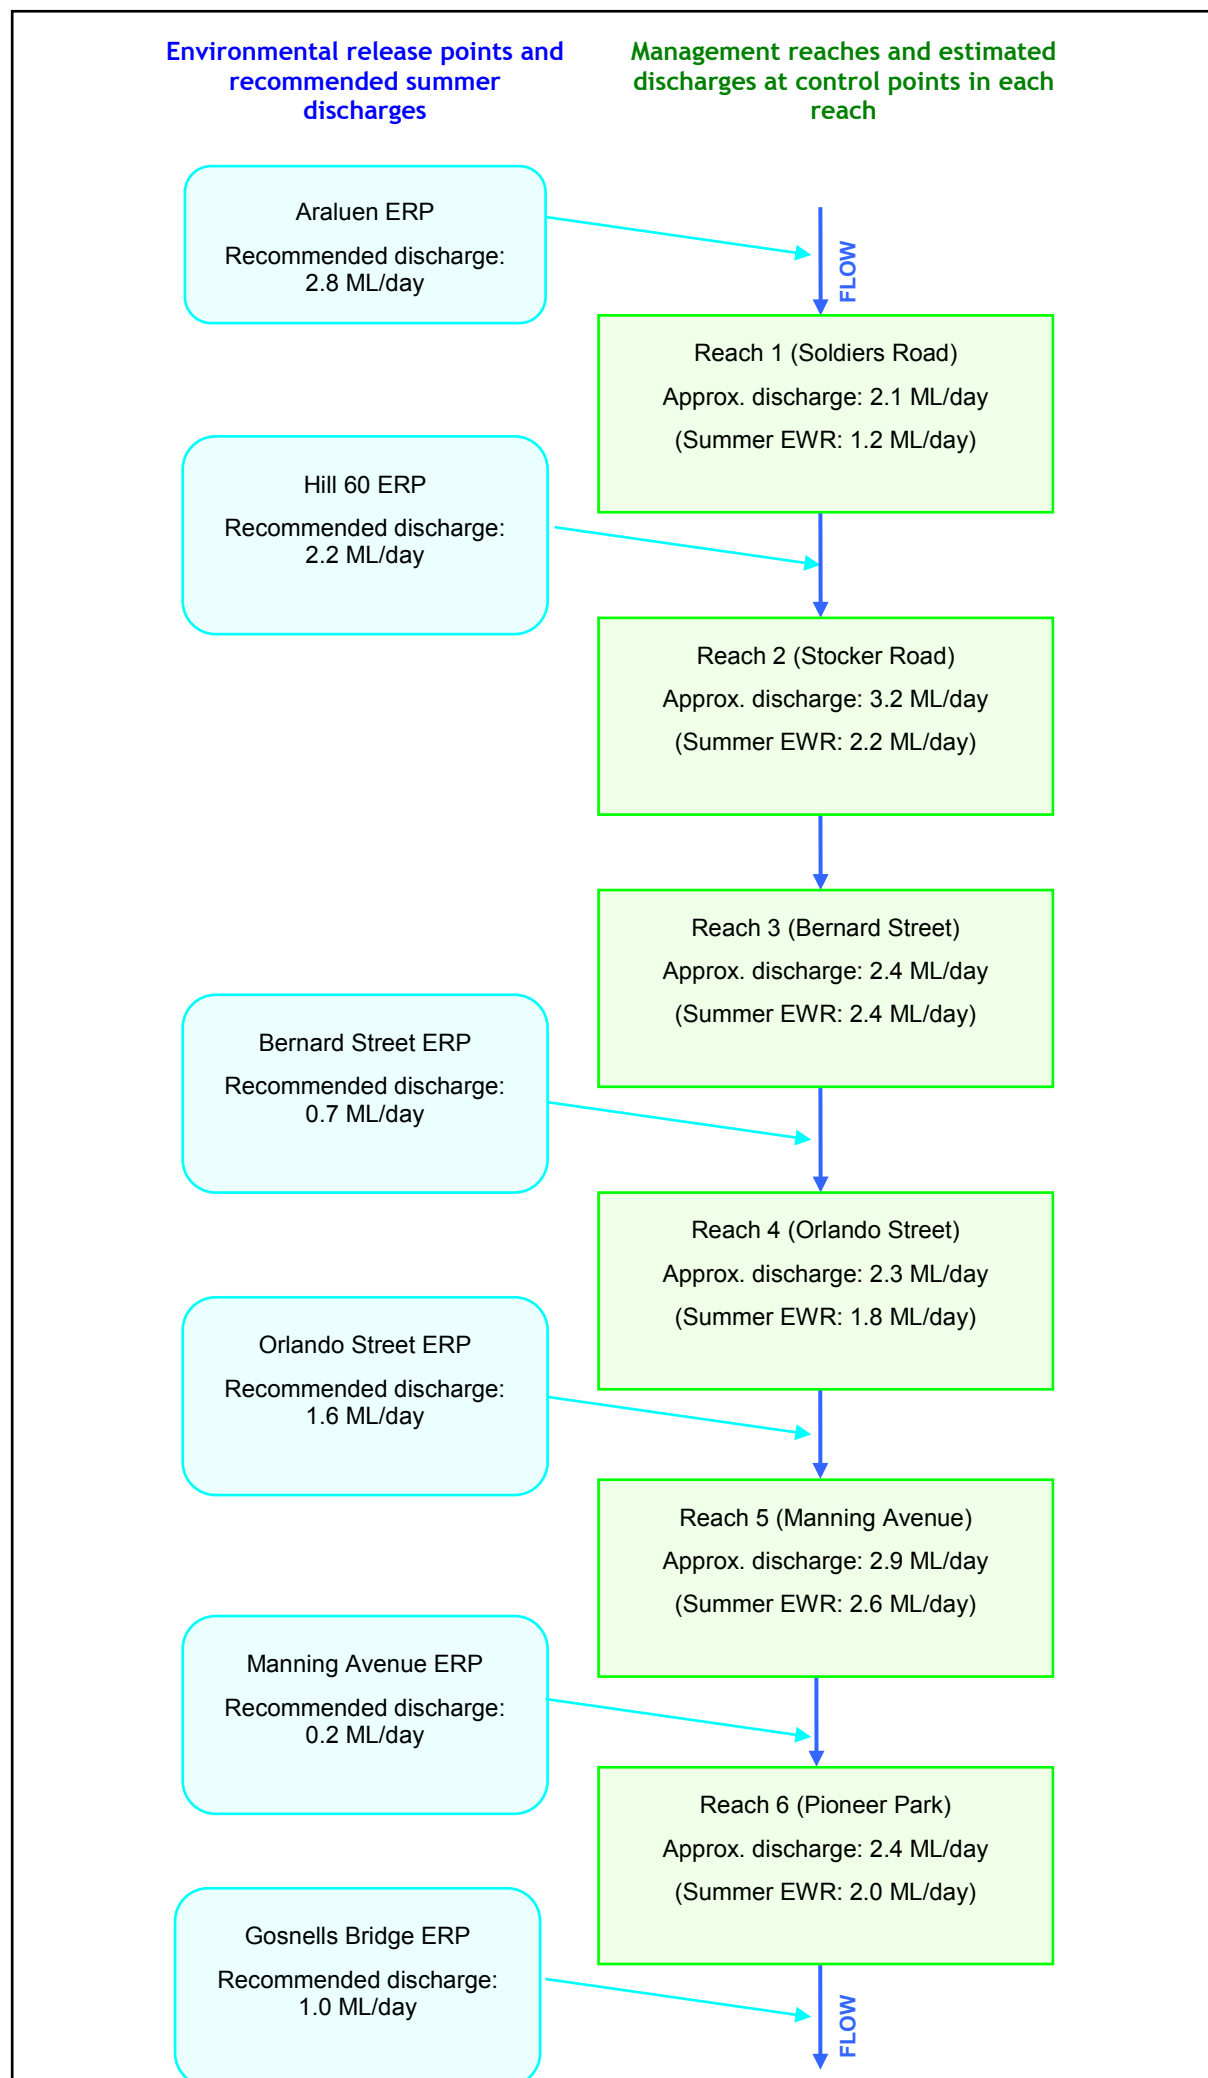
Environmental release points and recommended summer discharges

Management reaches and estimated discharges at control points in each reach

Araluen ERP

Recommended discharge: 2.8 ML/day

FLOW

Reach 1 (Soldiers Road)

Approx. discharge: 2.1 ML/day

(Summer EWR: 1.2 ML/day)

Hill 60 ERP

Recommended discharge: 2.2 ML/day

Reach 2 (Stocker Road)

Approx. discharge: 3.2 ML/day

(Summer EWR: 2.2 ML/day)

Reach 3 (Bernard Street)

Approx. discharge: 2.4 ML/day

(Summer EWR: 2.4 ML/day)

Bernard Street ERP

Recommended discharge: 0.7 ML/day

Reach 4 (Orlando Street)

Approx. discharge: 2.3 ML/day

(Summer EWR: 1.8 ML/day)

Orlando Street ERP

Recommended discharge: 1.6 ML/day

Reach 5 (Manning Avenue)

Approx. discharge: 2.9 ML/day

(Summer EWR: 2.6 ML/day)

Manning Avenue ERP

Recommended discharge: 0.2 ML/day

Reach 6 (Pioneer Park)

Approx. discharge: 2.4 ML/day

(Summer EWR: 2.0 ML/day)

Gosnells Bridge ERP

Recommended discharge: 1.0 ML/day

FLOW